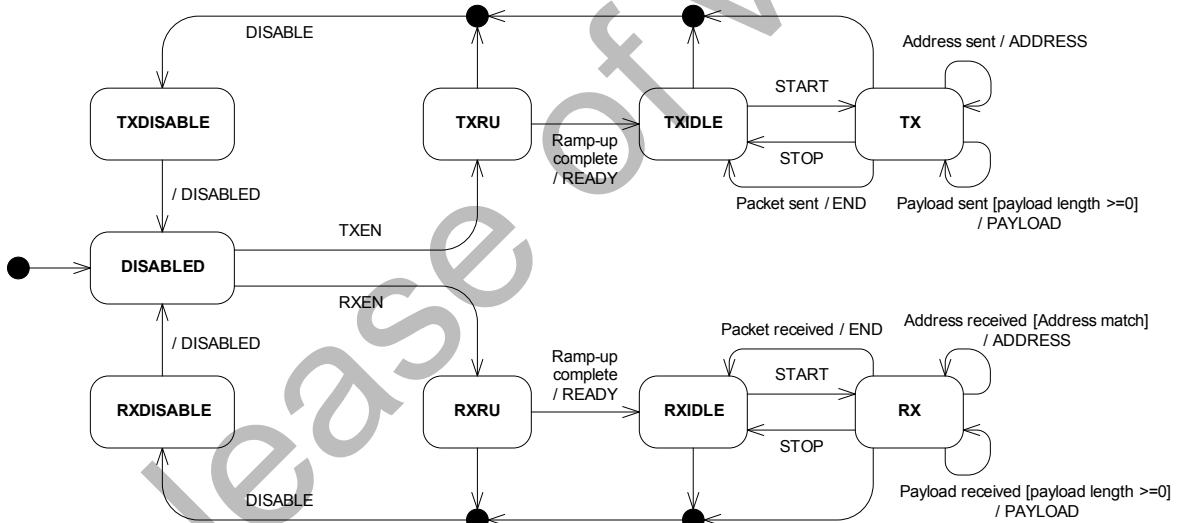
DISABLE

Address sent / ADDRESS

TXDISABLE

TXRU

TXIDLE

START

TX

Ramp-up complete / READY

STOP

/ DISABLED

Packet sent / END

Payload sent [payload length >=0] / PAYLOAD

TXEN

DISABLED

RXEN

Packet received / END

Address received [Address match] / ADDRESS

/ DISABLED

Ramp-up complete / READY

START

RXDISABLE

RXRU

RXIDLE

RX

STOP

DISABLE

Payload received [payload length >=0] / PAYLOAD

lease of